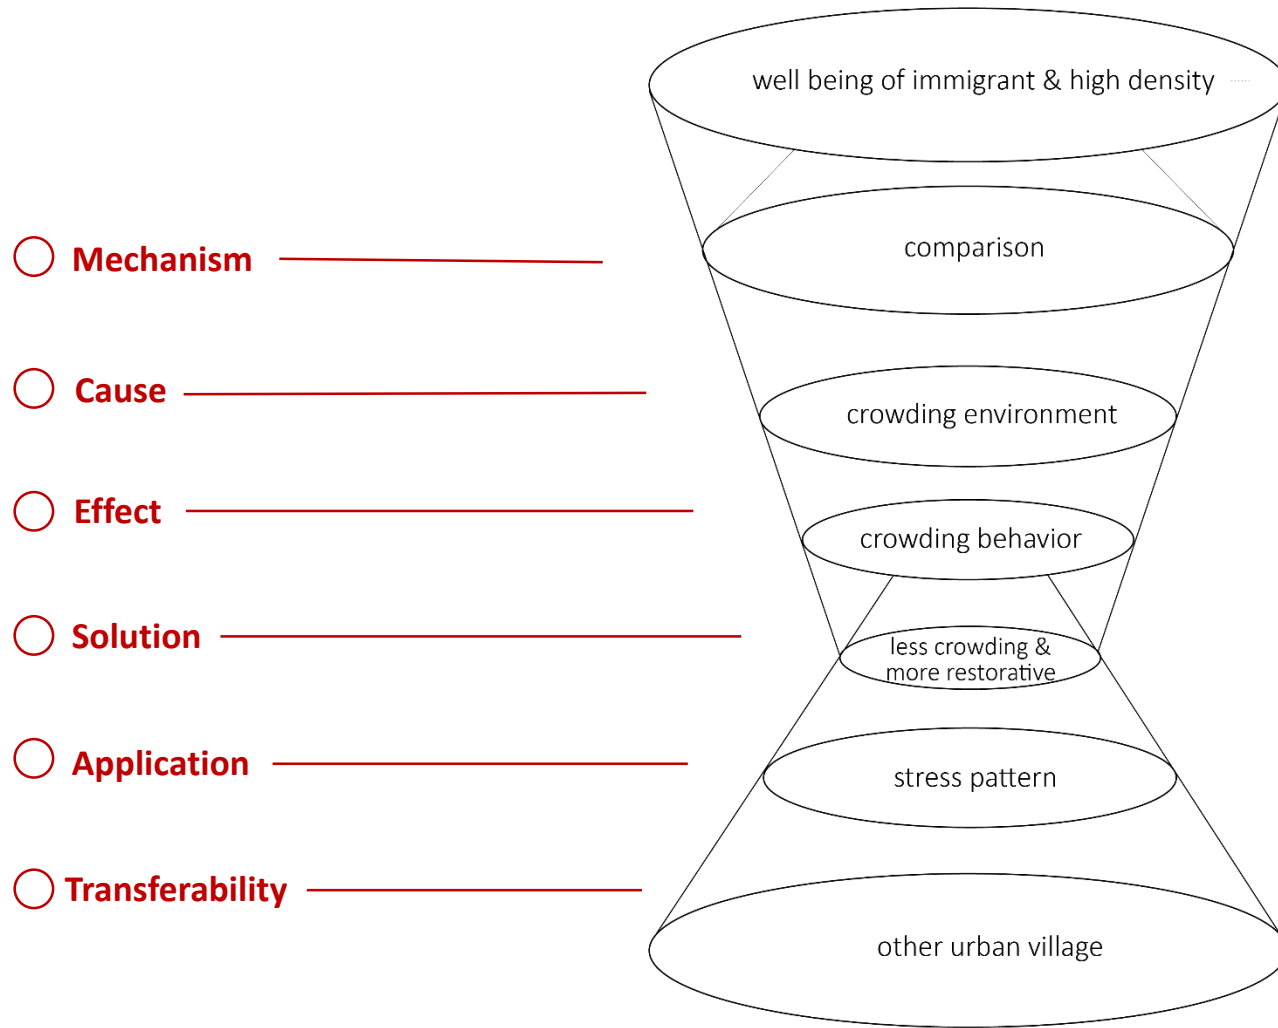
well being of immigrant & high density

Mechanism

comparison

Cause

crowding environment

Effect

crowding behavior

Solution

less crowding & more restorative

Application

stress pattern

Transferability

other urban village